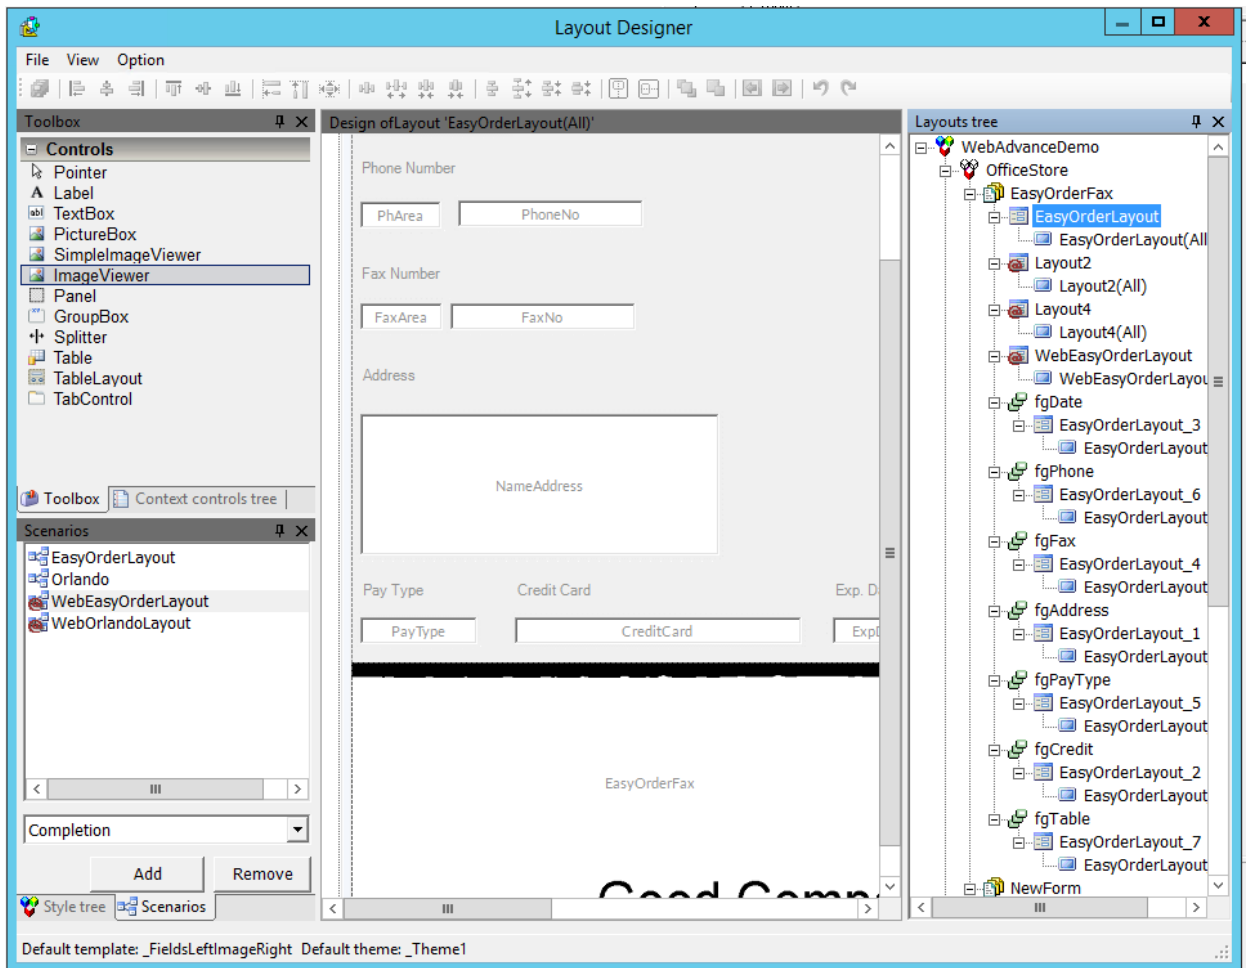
Layout Designer

File View Option

Toolbox

Controls
Pointer
Label
TextBox
PictureBox
SimpleImageViewer
ImageViewer
Panel
GroupBox
Splitter
Table
TableLayout
TabControl

Toolbox | Context controls tree

Scenarios
EasyOrderLayout
Orlando
WebEasyOrderLayout
WebOrlandoLayout

Completion

Add Remove

Style tree | Scenarios

Design ofLayout 'EasyOrderLayout(All)'

Phone Number
PhArea PhoneNo
Fax Number
FaxArea FaxNo
Address
NameAddress
Pay Type Credit Card Exp. D
PayType CreditCard Expl
EasyOrderFax

Layouts tree
WebAdvanceDemo
OfficeStore
EasyOrderFax
EasyOrderLayout
EasyOrderLayout(All
Layout2
Layout2(All)
Layout4
Layout4(All)
WebEasyOrderLayout
WebEasyOrderLayou
fgDate
EasyOrderLayout_3
EasyOrderLayout
fgPhone
EasyOrderLayout_6
EasyOrderLayout
fgFax
EasyOrderLayout_4
EasyOrderLayout
fgAddress
EasyOrderLayout_1
EasyOrderLayout
fgPayType
EasyOrderLayout_5
EasyOrderLayout
fgCredit
EasyOrderLayout_2
EasyOrderLayout
fgTable
EasyOrderLayout_7
EasyOrderLayout
NewForm

Default template: _FieldsLeftImageRight Default theme: _Theme1